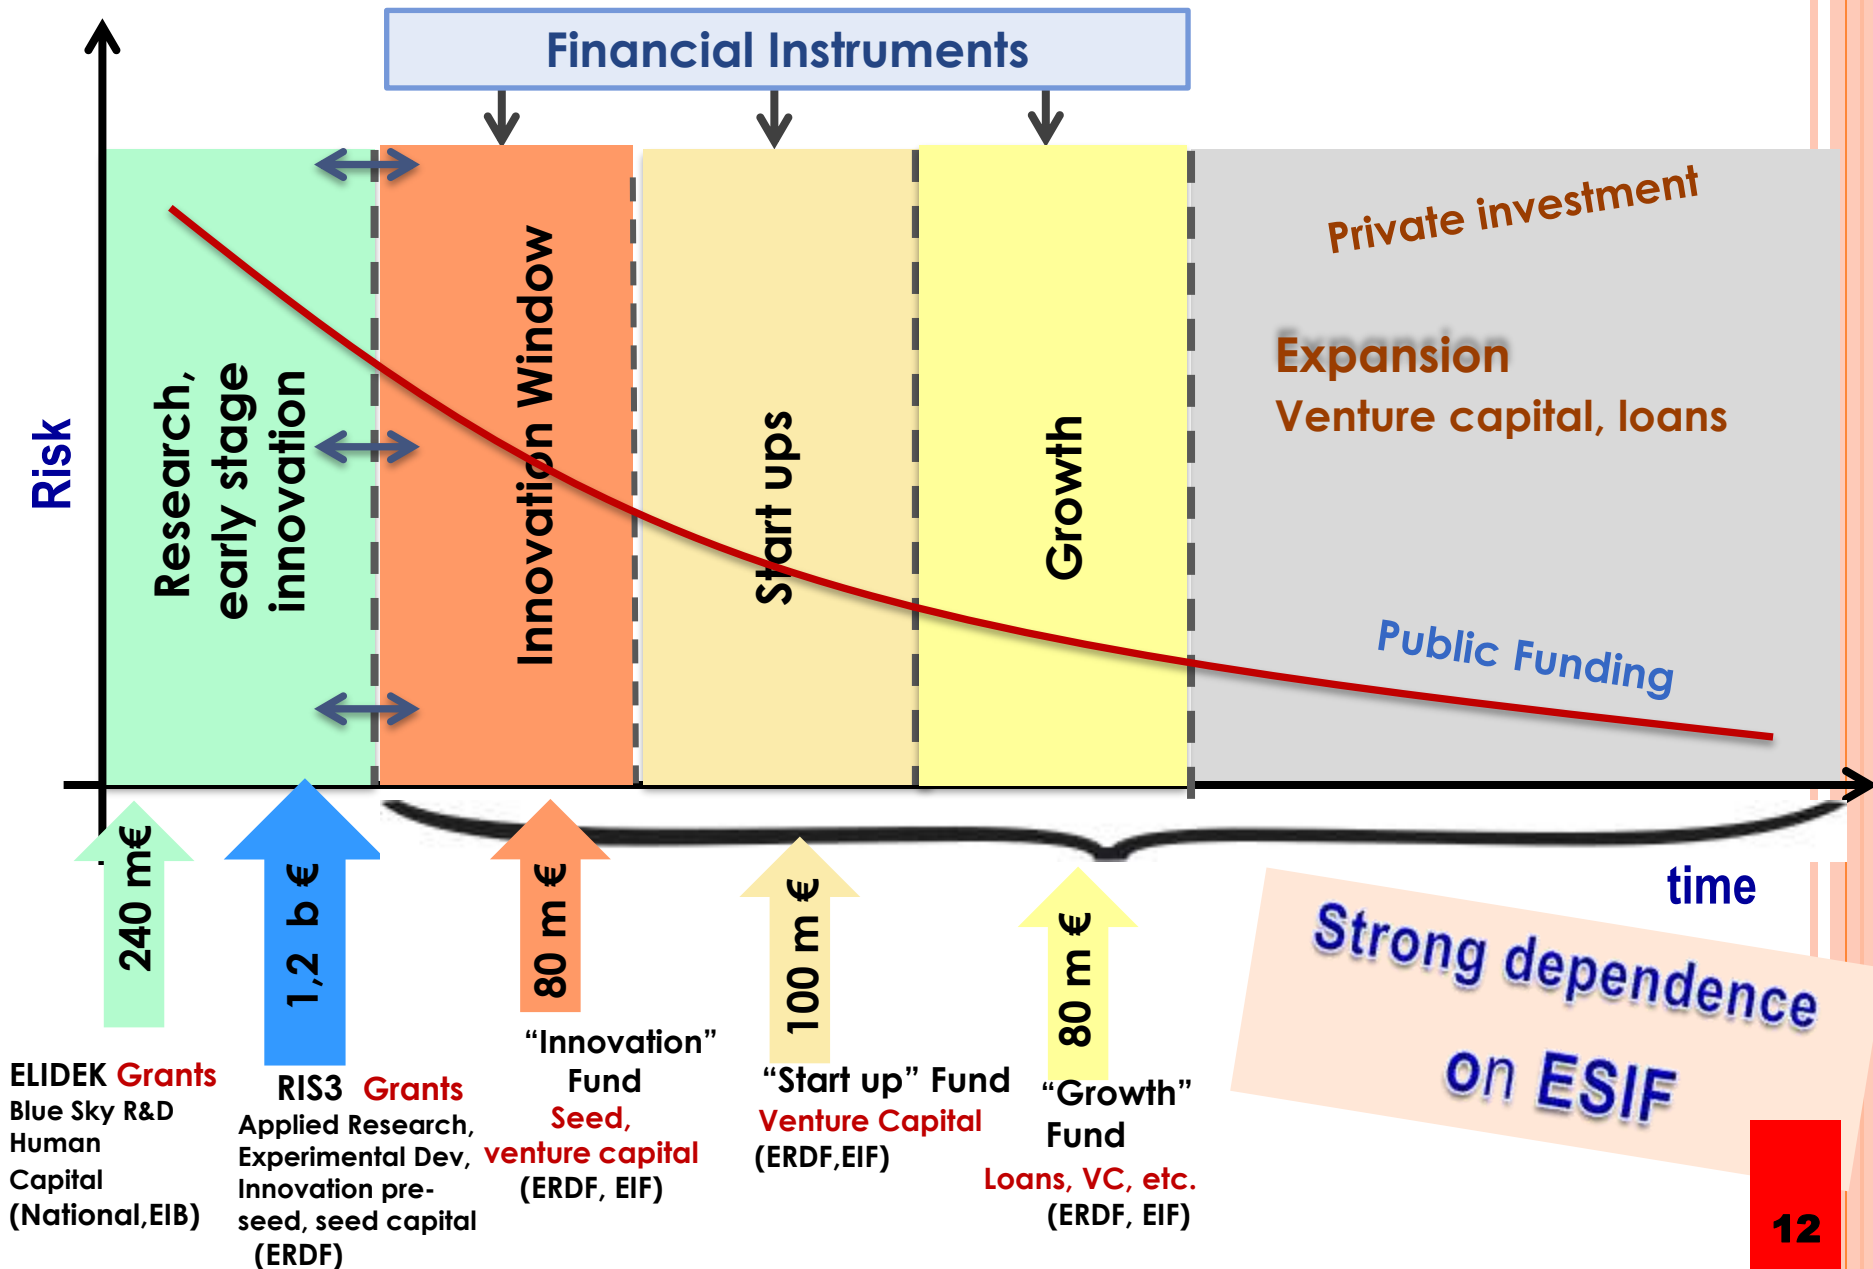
Financial Instruments

Risk

Research, early stage innovation

Innovation Window

Start ups

Growth

Private investment

Expansion
Venture capital, loans

Public Funding

time

240 m€

1,2 b €

80 m €

100 m €

80 m €

ELIDEK Grants
Blue Sky R&D
Human Capital
(National,EIB)

RIS3 Grants
Applied Research, Experimental Dev, Innovation pre-seed, seed capital
(ERDF)

"Innovation" Fund
Seed, venture capital
(ERDF, EIF)

"Start up" Fund
Venture Capital
(ERDF,EIF)

"Growth" Fund
Loans, VC, etc.
(ERDF, EIF)

Strong dependence on ESIF

12